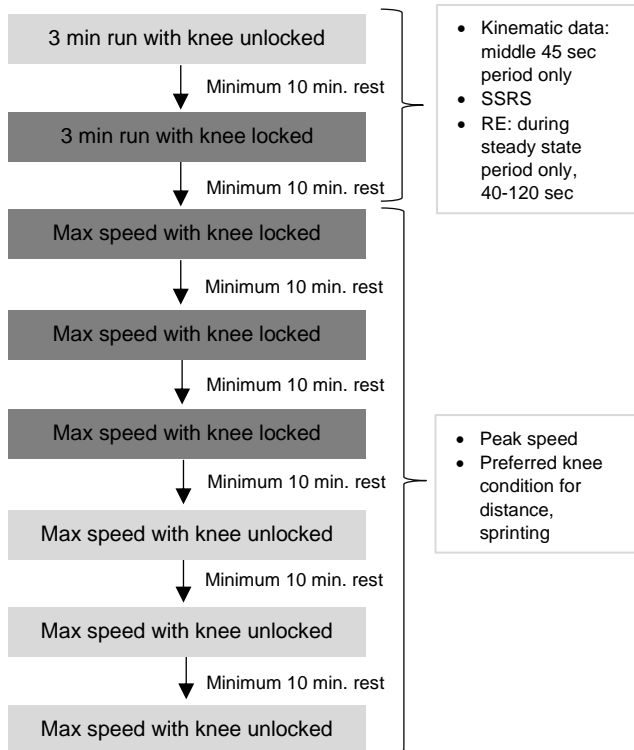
3 min run with knee unlocked

Minimum 10 min. rest

3 min run with knee locked

Minimum 10 min. rest

- Kinematic data: middle 45 sec period only
- SSRS
- RE: during steady state period only, 40-120 sec

Max speed with knee locked

Minimum 10 min. rest

Max speed with knee locked

Minimum 10 min. rest

Max speed with knee locked

Minimum 10 min. rest

Max speed with knee unlocked

Minimum 10 min. rest

Max speed with knee unlocked

Minimum 10 min. rest

Max speed with knee unlocked

- Peak speed
- Preferred knee condition for distance, sprinting